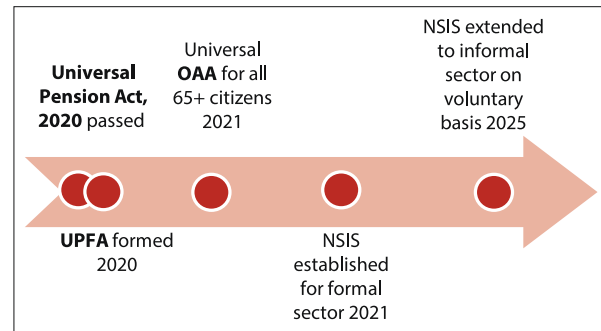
**Universal Pension Act, 2020** passed

Universal **OAA** for all 65+ citizens 2021

NSIS extended to informal sector on voluntary basis 2025

**UPFA** formed 2020

NSIS established for formal sector 2021